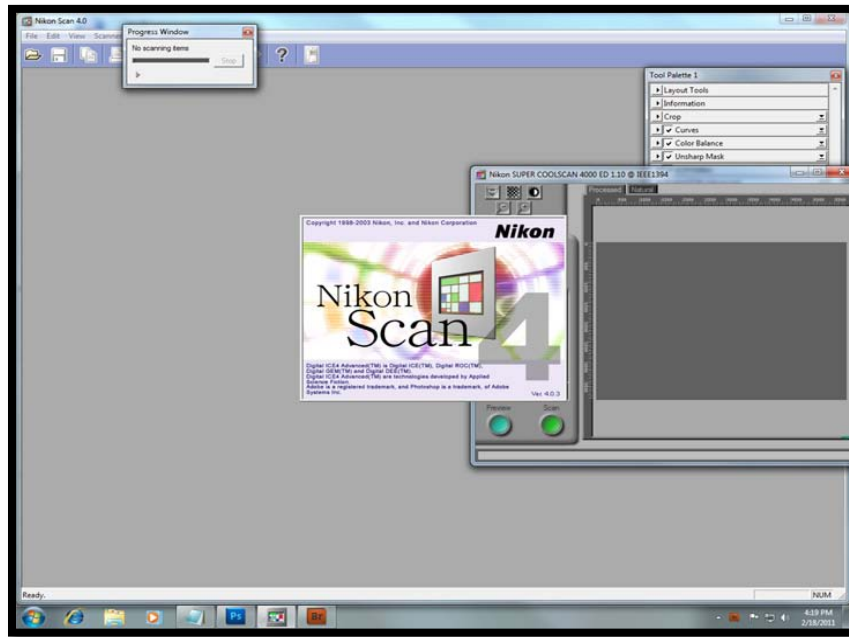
Nikon Scan 4.0

File Edit View Scanner

Progress Window

No scanning items

Stop

?

Tool Palette 1

Layout Tools

Information

Crop

Curves

Color Balance

Unsharp Mask

Nikon SUPER COOLSCAN 4000 ED 1.10 @ IEEE1394

Processed Natural

Copyright 1998-2003 Nikon, Inc. and Nikon Corporation

Nikon

Nikon Scan 4

Digital ICE4 Advanced(TM) is Digital ICE(TM), Digital ROC(TM), Digital GEM(TM) and Digital DEE(TM). Digital ICE4 Advanced(TM) are technologies developed by Applied Science Fiction. Adobe is a registered trademark, and Photoshop is a trademark, of Adobe Systems Inc.

Ver. 4.0.3

Preview

Scan

Ready.

NUM

Ps

Br

4:19 PM
2/18/2011